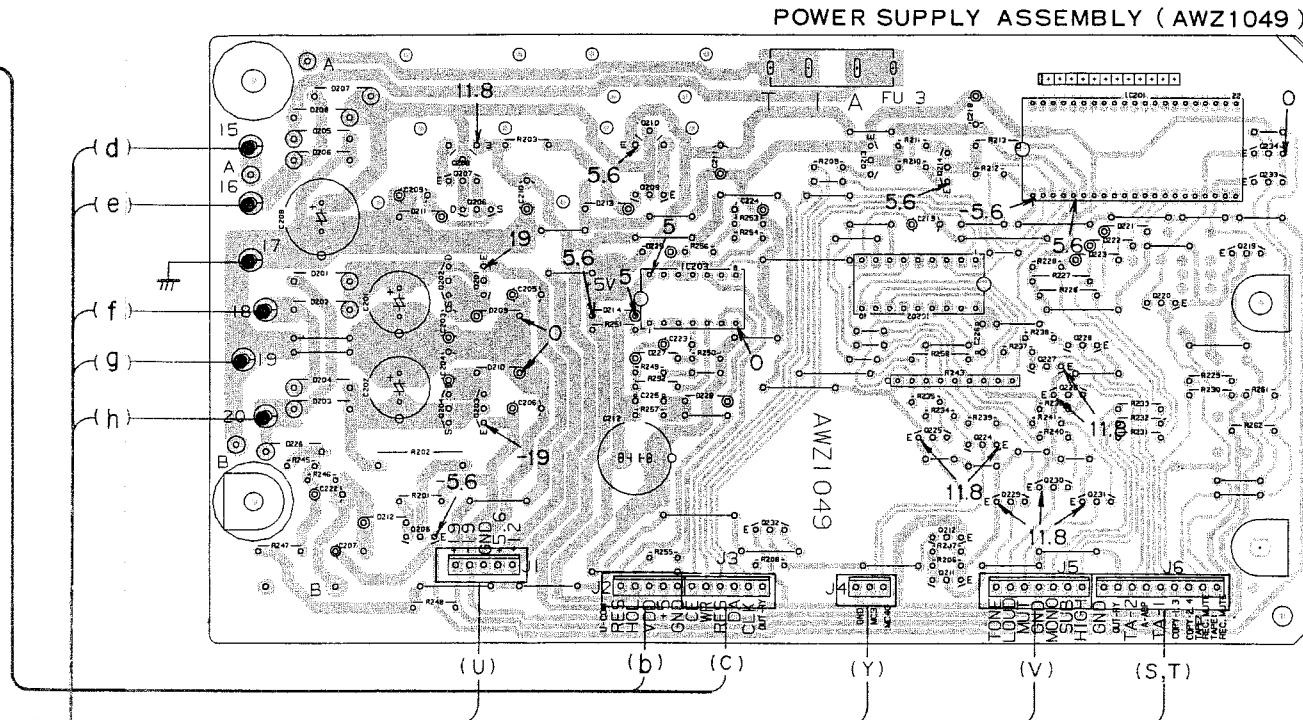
POWER SUPPLY ASSEMBLY ( AWZ1049 )

(d)
(e)
(f)
(g)
(h)

15
A
16
17
18
19
20

11.8
5.6
5
19
5.6
5V 5
0
0
-19
-5.6
5.6
5.6
5.6
0
11.8
11.8
11.8

T
A
FU 3
A
B
B

AWZ1049

-19 GND 5.6 -5.6
J1
J2
J3
J4
J5
J6

RES
HOLD
VDD
+5
GND
CE
WR
RES
DA
CLK

GND
MC3

TONE
LOUD
MUT
GND
MONO
SUB
HIGH

GND
TA 2
TA 1

(U)
(b)
(C)
(Y)
(V)
(S,T)